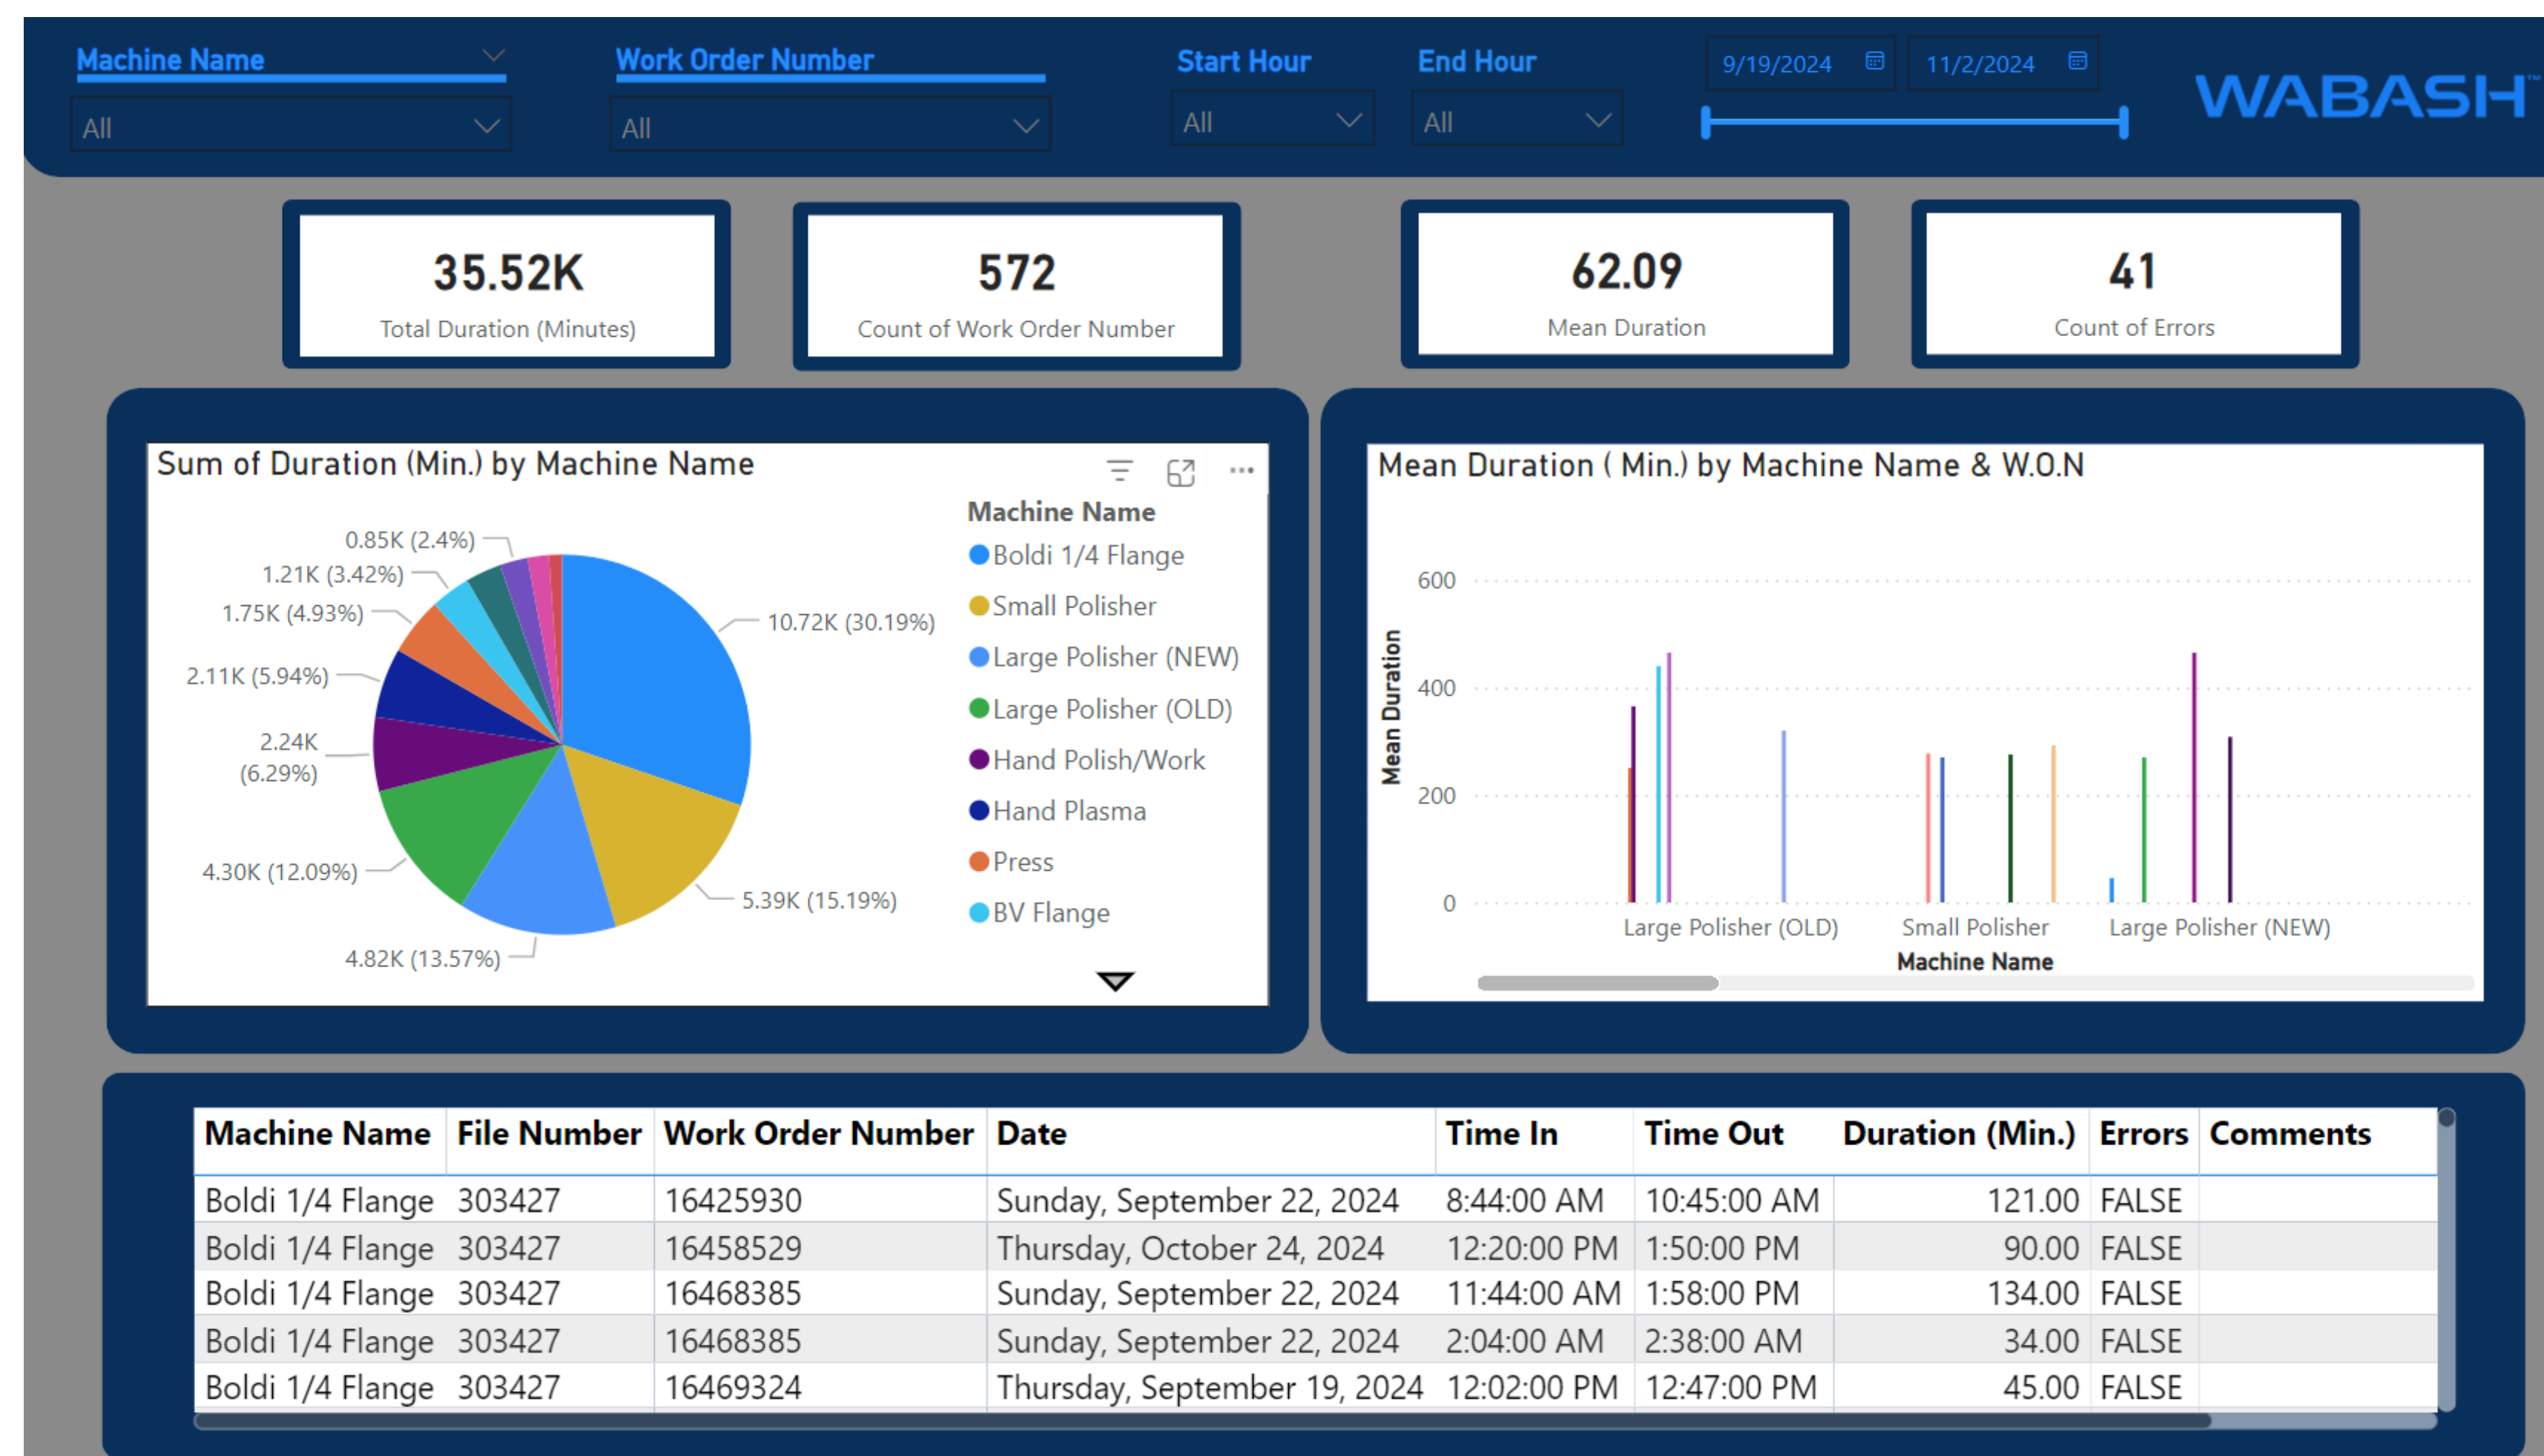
Machine Name
All

Work Order Number
All

Start Hour
All

End Hour
All

9/19/2024
11/2/2024

WABASH

35.52K
Total Duration (Minutes)

572
Count of Work Order Number

62.09
Mean Duration

41
Count of Errors

Sum of Duration (Min.) by Machine Name

0.85K (2.4%)
1.21K (3.42%)
1.75K (4.93%)
2.11K (5.94%)
2.24K (6.29%)
4.30K (12.09%)
4.82K (13.57%)
5.39K (15.19%)
10.72K (30.19%)

Machine Name
Boldi 1/4 Flange
Small Polisher
Large Polisher (NEW)
Large Polisher (OLD)
Hand Polish/Work
Hand Plasma
Press
BV Flange

Mean Duration ( Min.) by Machine Name & W.O.N

Mean Duration
600
400
200
0
Large Polisher (OLD)
Small Polisher
Large Polisher (NEW)
Machine Name

| Machine Name | File Number | Work Order Number | Date | Time In | Time Out | Duration (Min.) | Errors | Comments |
|---|---|---|---|---|---|---|---|---|
| Boldi 1/4 Flange | 303427 | 16425930 | Sunday, September 22, 2024 | 8:44:00 AM | 10:45:00 AM | 121.00 | FALSE | |
| Boldi 1/4 Flange | 303427 | 16458529 | Thursday, October 24, 2024 | 12:20:00 PM | 1:50:00 PM | 90.00 | FALSE | |
| Boldi 1/4 Flange | 303427 | 16468385 | Sunday, September 22, 2024 | 11:44:00 AM | 1:58:00 PM | 134.00 | FALSE | |
| Boldi 1/4 Flange | 303427 | 16468385 | Sunday, September 22, 2024 | 2:04:00 AM | 2:38:00 AM | 34.00 | FALSE | |
| Boldi 1/4 Flange | 303427 | 16469324 | Thursday, September 19, 2024 | 12:02:00 PM | 12:47:00 PM | 45.00 | FALSE | |